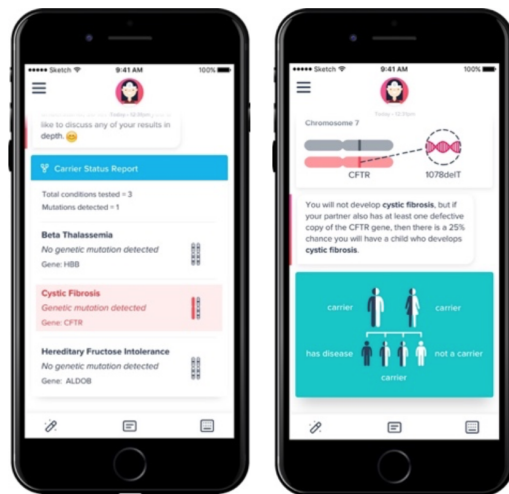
••••• Sketch 9:41 AM 100%

Today - 12:08pm

like to discuss any of your results in depth. 😊

Carrier Status Report

Total conditions tested = 3
Mutations detected = 1

Beta Thalassemia
No genetic mutation detected
Gene: HBB

Cystic Fibrosis
Genetic mutation detected
Gene: CFTR

Hereditary Fructose Intolerance
No genetic mutation detected
Gene: ALDOB

••••• Sketch 9:41 AM 100%

Today - 12:09pm

Chromosome 7

CFTR

1078delT

You will not develop cystic fibrosis, but if your partner also has at least one defective copy of the CFTR gene, then there is a 25% chance you will have a child who develops cystic fibrosis.

carrier

carrier

has disease

not a carrier

carrier